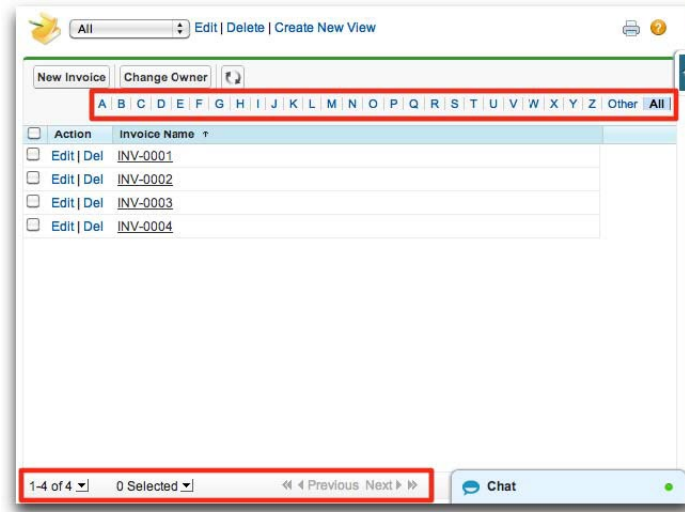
All Edit | Delete | Create New View

New Invoice Change Owner

A | B | C | D | E | F | G | H | I | J | K | L | M | N | O | P | Q | R | S | T | U | V | W | X | Y | Z | Other | All

| | Action | Invoice Name ↑ |
|---|---|---|
| | Edit \| Del | INV-0001 |
| | Edit \| Del | INV-0002 |
| | Edit \| Del | INV-0003 |
| | Edit \| Del | INV-0004 |

1-4 of 4 0 Selected ◀◀ ◀ Previous Next ▶ ▶▶

Chat